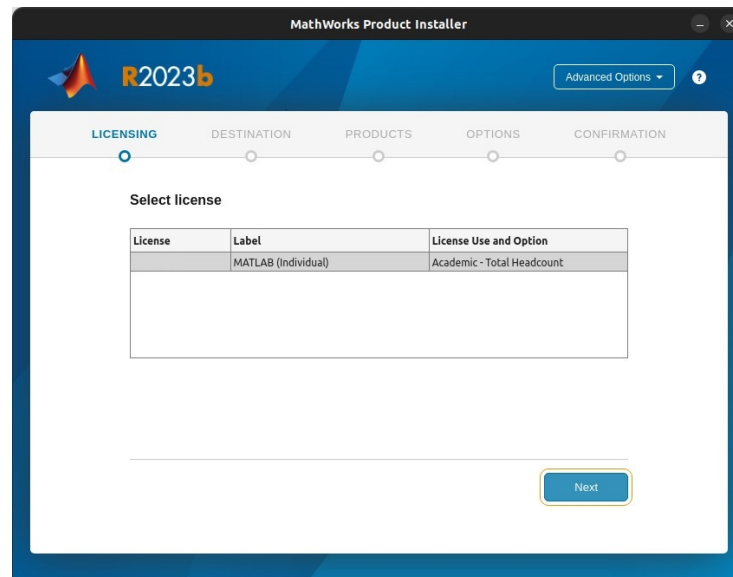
MathWorks Product Installer

R2023b

Advanced Options ▾

?

LICENSING DESTINATION PRODUCTS OPTIONS CONFIRMATION

Select license

| License | Label | License Use and Option |
|---|---|---|
| | MATLAB (Individual) | Academic - Total Headcount |

Next